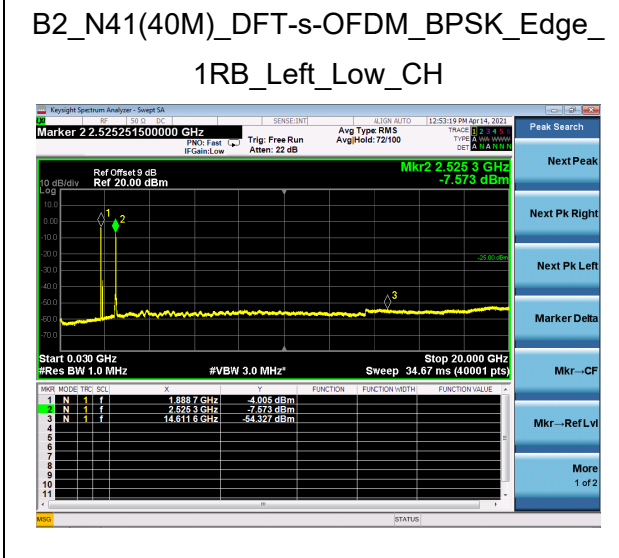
B2_N41(40M)_DFT-s-OFDM_BPSK_Edge_1RB_Left_Low_CH

Keysight Spectrum Analyzer - Swept SA

RF 50 Ω DC SENSE:INT ALIGN AUTO 12:53:19 PM Apr 14, 2021

Marker 2 2.525251500000 GHz

PNO: Fast IFGain:Low

Trig: Free Run Atten: 22 dB

Avg Type: RMS Avg|Hold: 72/100

TRACE 1 2 3 4 5 6 TYPE M WA WWW DET A N A N N N

Peak Search

Ref Offset 9 dB 10 dB/div Ref 20.00 dBm

Mkr2 2.525 3 GHz -7.573 dBm

Log

10.0 0.00 -10.0 -20.0 -30.0 -40.0 -50.0 -60.0 -70.0

-25.00 dBm

1 2 3

Start 0.030 GHz #Res BW 1.0 MHz #VBW 3.0 MHz* Stop 20.000 GHz Sweep 34.67 ms (40001 pts)

| MKR | MODE | TRC | SCL | X | Y | FUNCTION | FUNCTION WIDTH | FUNCTION VALUE |
|---|---|---|---|---|---|---|---|---|
| 1 | N | 1 | f | 1.888 7 GHz | -4.005 dBm | | | |
| 2 | N | 1 | f | 2.525 3 GHz | -7.573 dBm | | | |
| 3 | N | 1 | f | 14.611 6 GHz | -54.327 dBm | | | |
| 4 | | | | | | | | |
| 5 | | | | | | | | |
| 6 | | | | | | | | |
| 7 | | | | | | | | |
| 8 | | | | | | | | |
| 9 | | | | | | | | |
| 10 | | | | | | | | |
| 11 | | | | | | | | |

Next Peak

Next Pk Right

Next Pk Left

Marker Delta

Mkr→CF

Mkr→Ref Lvl

More 1 of 2

MSG STATUS